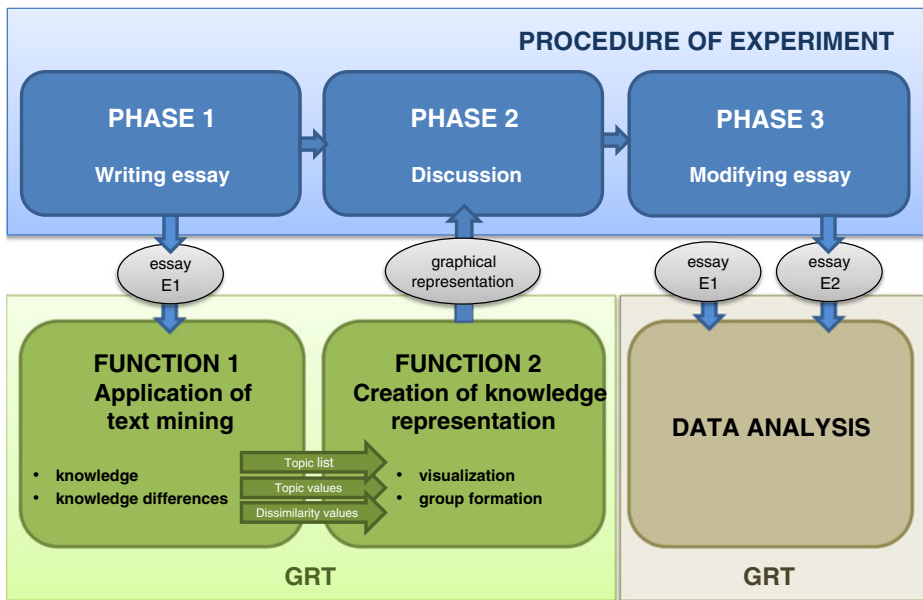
PROCEDURE OF EXPERIMENT

PHASE 1
Writing essay

PHASE 2
Discussion

PHASE 3
Modifying essay

essay
E1

graphical
representation

essay
E1

essay
E2

FUNCTION 1
Application of text mining

- knowledge
- knowledge differences

Topic list
Topic values
Dissimilarity values

FUNCTION 2
Creation of knowledge representation

- visualization
- group formation

DATA ANALYSIS

GRT

GRT